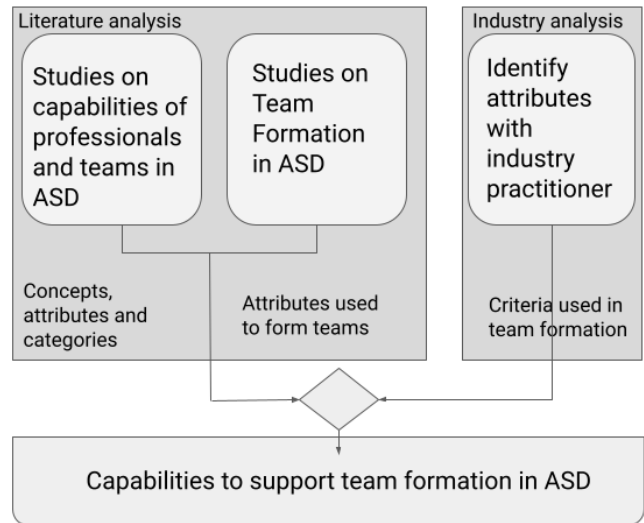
Literature analysis

Studies on capabilities of professionals and teams in ASD

Studies on Team Formation in ASD

Concepts, attributes and categories

Attributes used to form teams

Industry analysis

Identify attributes with industry practitioner

Criteria used in team formation

Capabilities to support team formation in ASD